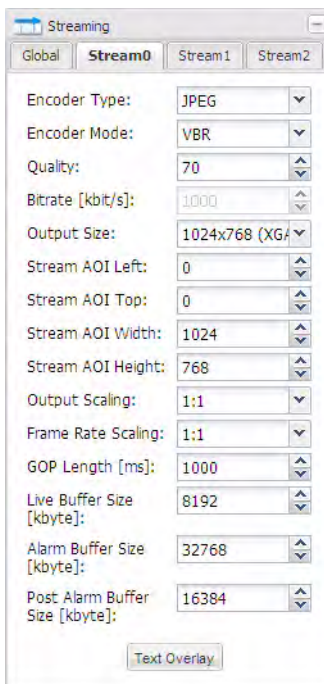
Streaming

Global | Stream0 | Stream1 | Stream2

Encoder Type: JPEG
Encoder Mode: VBR
Quality: 70
Bitrate [kbit/s]: 1000
Output Size: 1024x768 (XGA
Stream AOI Left: 0
Stream AOI Top: 0
Stream AOI Width: 1024
Stream AOI Height: 768
Output Scaling: 1:1
Frame Rate Scaling: 1:1
GOP Length [ms]: 1000
Live Buffer Size [kbyte]: 8192
Alarm Buffer Size [kbyte]: 32768
Post Alarm Buffer Size [kbyte]: 16384

Text Overlay